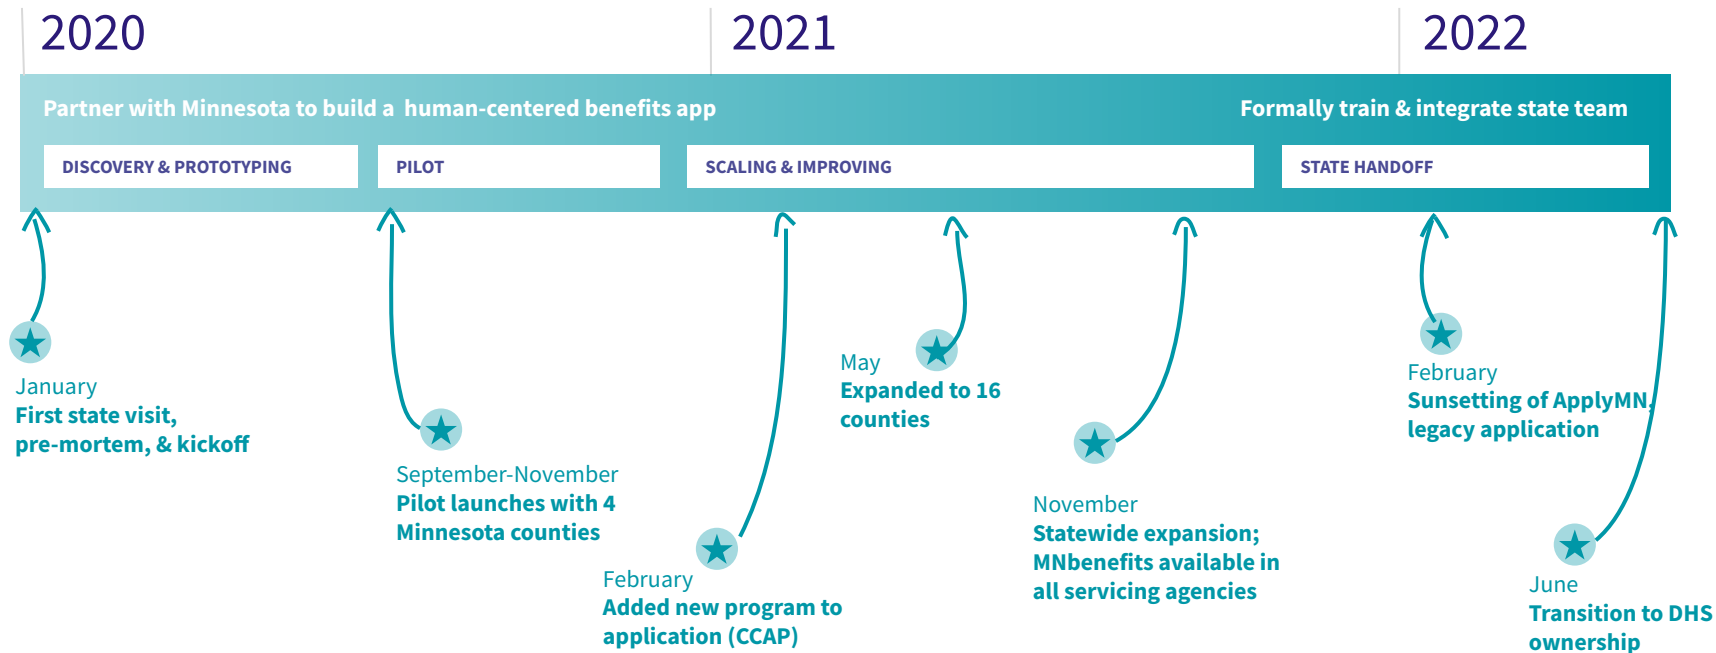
2020

2021

2022

Partner with Minnesota to build a human-centered benefits app

Formally train & integrate state team

DISCOVERY & PROTOTYPING

PILOT

SCALING & IMPROVING

STATE HANDOFF

January
First state visit, pre-mortem, & kickoff

September-November
Pilot launches with 4 Minnesota counties

February
Added new program to application (CCAP)

May
Expanded to 16 counties

November
Statewide expansion; MNbenefits available in all servicing agencies

February
Sunsetting of ApplyMN, legacy application

June
Transition to DHS ownership